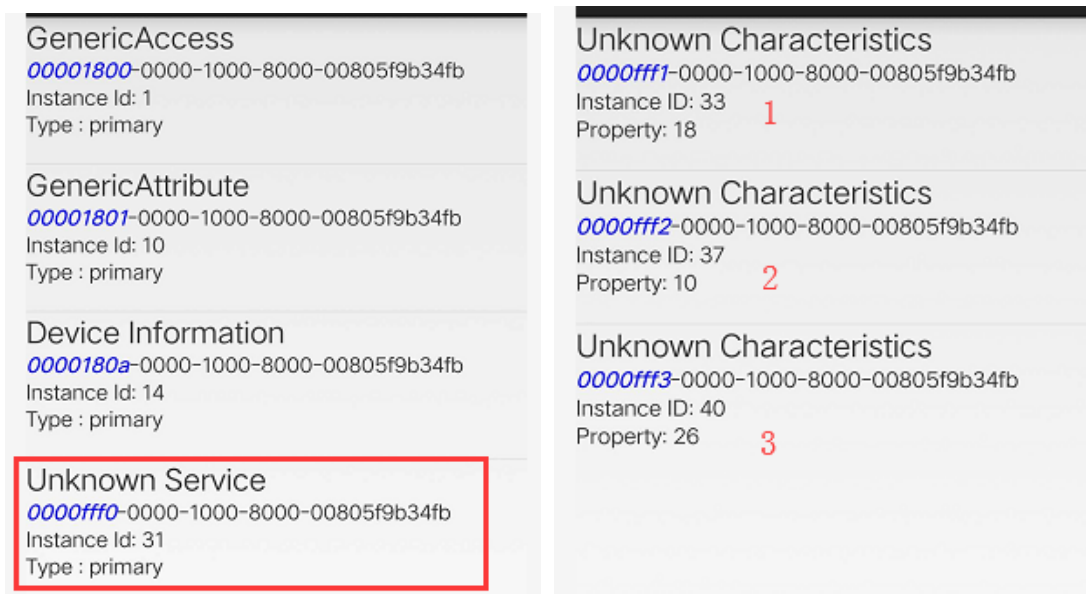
GenericAccess
00001800-0000-1000-8000-00805f9b34fb
Instance Id: 1
Type : primary

GenericAttribute
00001801-0000-1000-8000-00805f9b34fb
Instance Id: 10
Type : primary

Device Information
0000180a-0000-1000-8000-00805f9b34fb
Instance Id: 14
Type : primary

Unknown Service
0000fff0-0000-1000-8000-00805f9b34fb
Instance Id: 31
Type : primary

Unknown Characteristics
0000fff1-0000-1000-8000-00805f9b34fb
Instance ID: 33
Property: 18
1

Unknown Characteristics
0000fff2-0000-1000-8000-00805f9b34fb
Instance ID: 37
Property: 10
2

Unknown Characteristics
0000fff3-0000-1000-8000-00805f9b34fb
Instance ID: 40
Property: 26
3